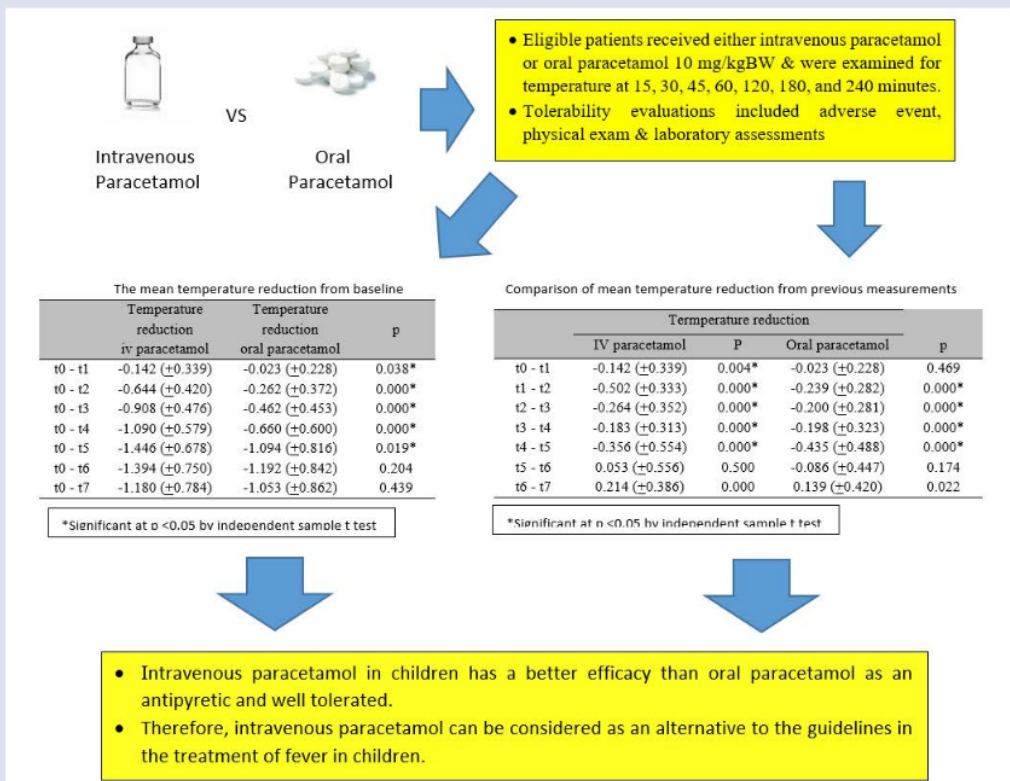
VS

Intravenous Paracetamol

Oral Paracetamol

• Eligible patients received either intravenous paracetamol or oral paracetamol 10 mg/kgBW & were examined for temperature at 15, 30, 45, 60, 120, 180, and 240 minutes.
• Tolerability evaluations included adverse event, physical exam & laboratory assessments

The mean temperature reduction from baseline

| | Temperature reduction iv paracetamol | Temperature reduction oral paracetamol | p |
|---|---|---|---|
| t0 - t1 | -0.142 (+0.339) | -0.023 (+0.228) | 0.038* |
| t0 - t2 | -0.644 (+0.420) | -0.262 (+0.372) | 0.000* |
| t0 - t3 | -0.908 (+0.476) | -0.462 (+0.453) | 0.000* |
| t0 - t4 | -1.090 (+0.579) | -0.660 (+0.600) | 0.000* |
| t0 - t5 | -1.446 (+0.678) | -1.094 (+0.816) | 0.019* |
| t0 - t6 | -1.394 (+0.750) | -1.192 (+0.842) | 0.204 |
| t0 - t7 | -1.180 (+0.784) | -1.053 (+0.862) | 0.439 |

*Significant at p <0.05 by independent sample t test

Comparison of mean temperature reduction from previous measurements

| | Termperature reduction IV paracetamol | P | Oral paracetamol | p |
|---|---|---|---|---|
| t0 - t1 | -0.142 (+0.339) | 0.004* | -0.023 (+0.228) | 0.469 |
| t1 - t2 | -0.502 (+0.333) | 0.000* | -0.239 (+0.282) | 0.000* |
| t2 - t3 | -0.264 (+0.352) | 0.000* | -0.200 (+0.281) | 0.000* |
| t3 - t4 | -0.183 (+0.313) | 0.000* | -0.198 (+0.323) | 0.000* |
| t4 - t5 | -0.356 (+0.554) | 0.000* | -0.435 (+0.488) | 0.000* |
| t5 - t6 | 0.053 (+0.556) | 0.500 | -0.086 (+0.447) | 0.174 |
| t6 - t7 | 0.214 (+0.386) | 0.000 | 0.139 (+0.420) | 0.022 |

*Significant at p <0.05 by independent sample t test

• Intravenous paracetamol in children has a better efficacy than oral paracetamol as an antipyretic and well tolerated.
• Therefore, intravenous paracetamol can be considered as an alternative to the guidelines in the treatment of fever in children.